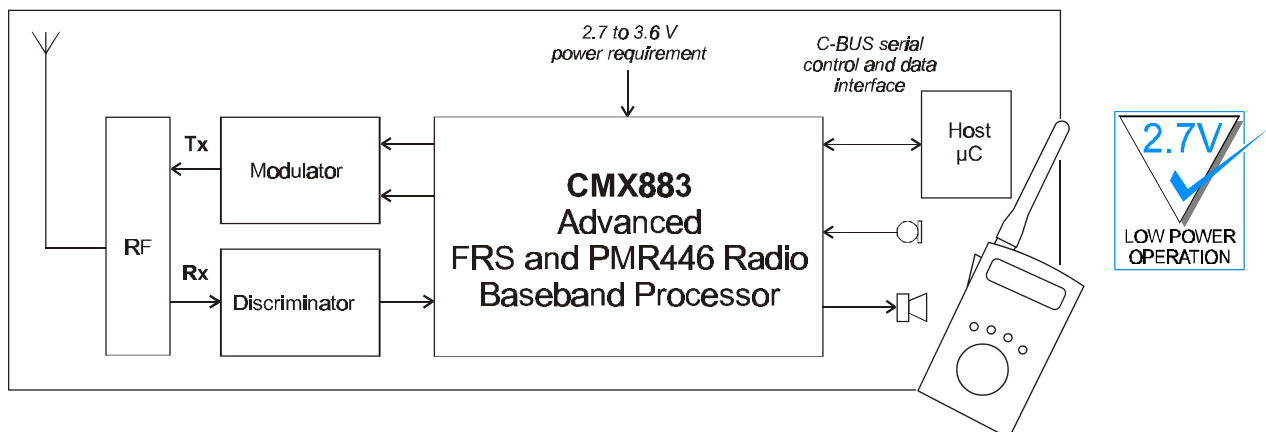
2.7 to 3.6 V
power requirement

C-BUS serial
control and data
interface

Host
µC

Tx

Modulator

RF

Rx

Discriminator

CMX883
Advanced
FRS and PMR446 Radio
Baseband Processor

2.7V

LOW POWER
OPERATION